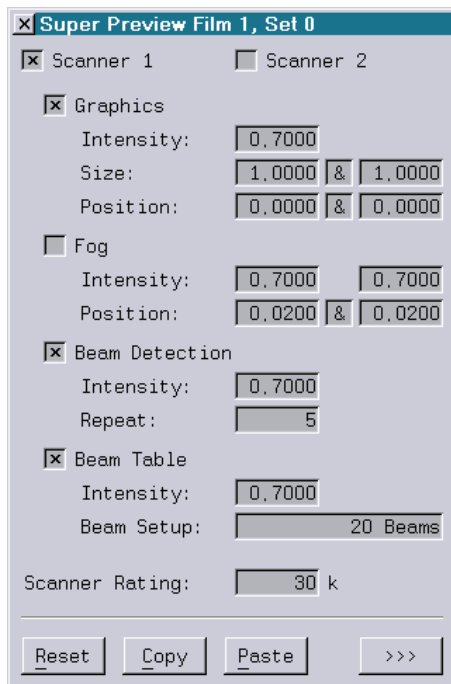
Super Preview Film 1, Set 0

Scanner 1
Scanner 2

Graphics
Intensity: 0,7000
Size: 1,0000 & 1,0000
Position: 0,0000 & 0,0000

Fog
Intensity: 0,7000 0,7000
Position: 0,0200 & 0,0200

Beam Detection
Intensity: 0,7000
Repeat: 5

Beam Table
Intensity: 0,7000
Beam Setup: 20 Beams

Scanner Rating: 30 k

Reset Copy Paste >>>